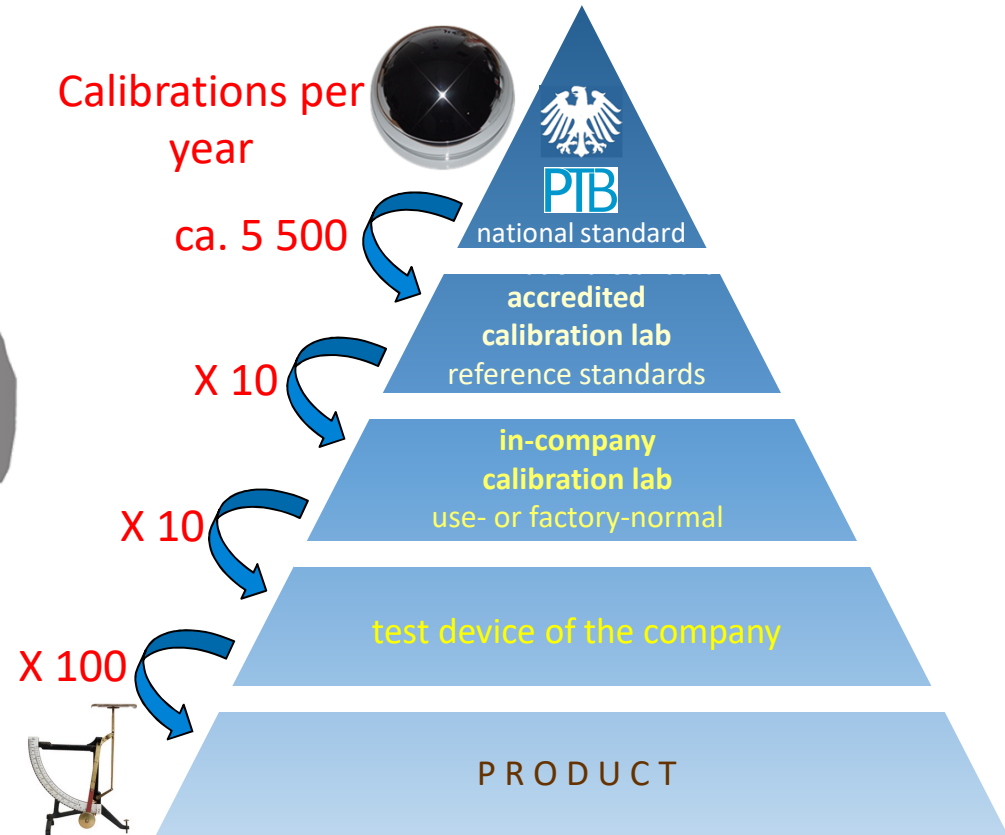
Calibrations per year

PTB
national standard

ca. 5 500

accredited calibration lab
reference standards

X 10

in-company calibration lab
use- or factory-normal

X 10

test device of the company

X 100

PRODUCT